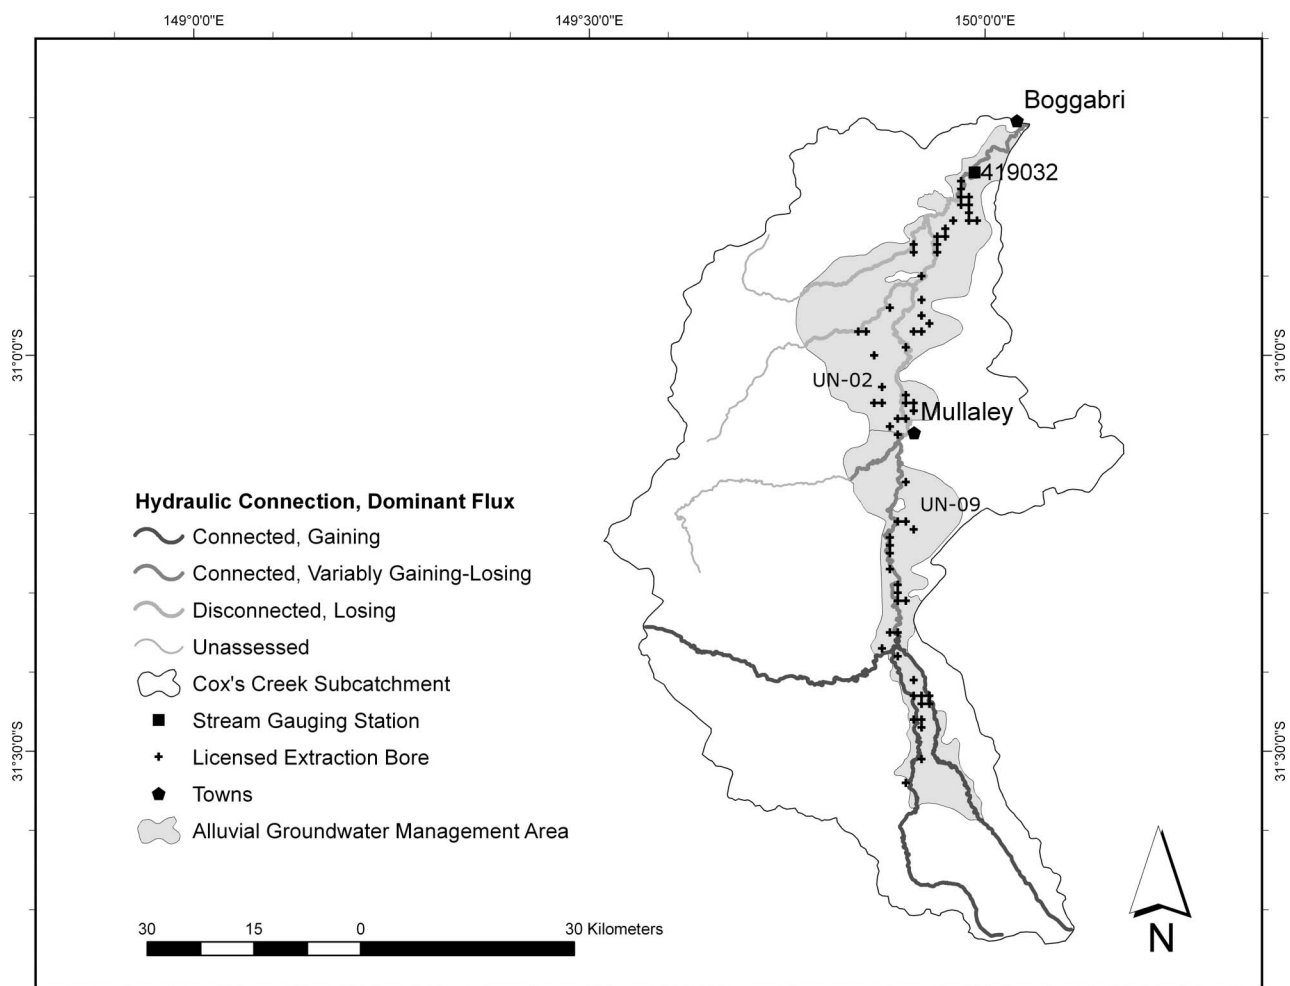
149°0'0"E

149°30'0"E

150°0'0"E

31°0'0"S

31°0'0"S

31°30'0"S

31°30'0"S

Boggabri

419032

UN-02

Mullaley

UN-09

Hydraulic Connection, Dominant Flux

Connected, Gaining

Connected, Variably Gaining-Losing

Disconnected, Losing

Unassessed

Cox's Creek Subcatchment

Stream Gauging Station

Licensed Extraction Bore

Towns

Alluvial Groundwater Management Area

30 15 0 30 Kilometers

N